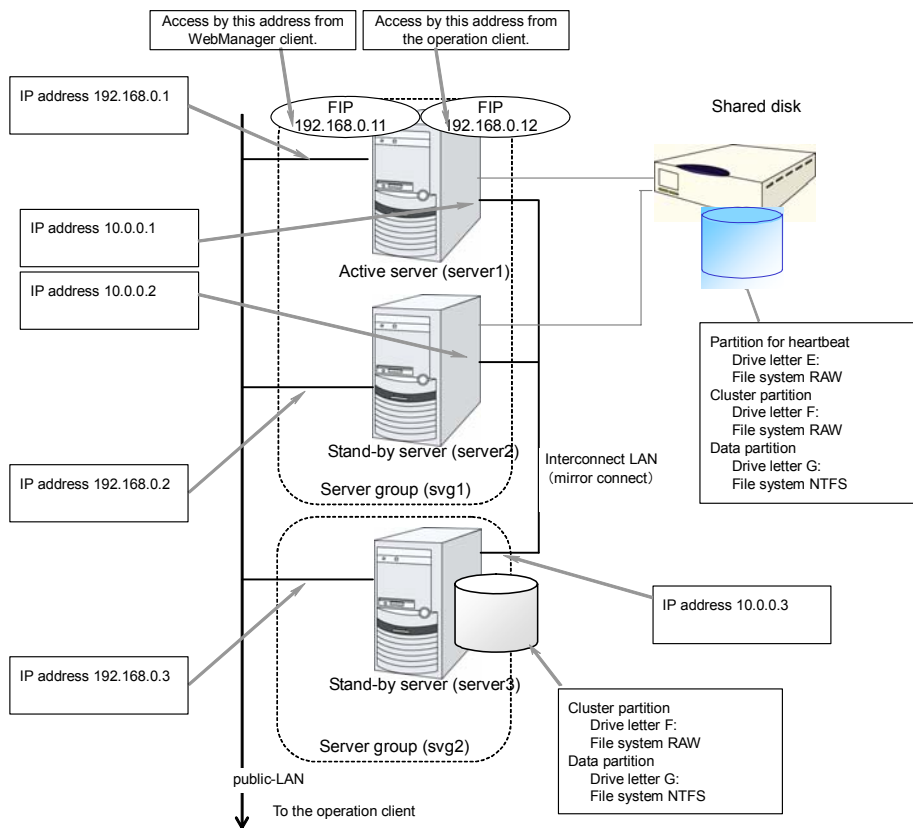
Access by this address from WebManager client.

Access by this address from the operation client.

IP address 192.168.0.1

FIP 192.168.0.11

FIP 192.168.0.12

Shared disk

IP address 10.0.0.1

Active server (server1)

IP address 10.0.0.2

Partition for heartbeat
Drive letter E:
File system RAW
Cluster partition
Drive letter F:
File system RAW
Data partition
Drive letter G:
File system NTFS

Stand-by server (server2)

Interconnect LAN
(mirror connect)

IP address 192.168.0.2

Server group (svg1)

IP address 10.0.0.3

IP address 192.168.0.3

Stand-by server (server3)

Cluster partition
Drive letter F:
File system RAW
Data partition
Drive letter G:
File system NTFS

Server group (svg2)

public-LAN

To the operation client